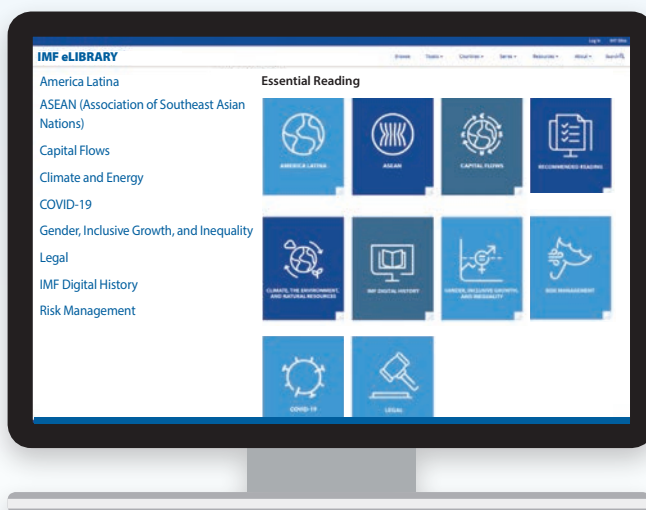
IMF eLIBRARY

Log In   IMF Sites

Browse   Topics   Countries   Series   Resources   About   Search

America Latina

ASEAN (Association of Southeast Asian Nations)

Capital Flows

Climate and Energy

COVID-19

Gender, Inclusive Growth, and Inequality

Legal

IMF Digital History

Risk Management

Essential Reading

AMERICA LATINA

ASEAN

CAPITAL FLOWS

RECOMMENDED READING

CLIMATE, THE ENVIRONMENT, AND NATURAL RESOURCES

IMF DIGITAL HISTORY

GENDER, INCLUSIVE GROWTH, AND INEQUALITY

RISK MANAGEMENT

COVID-19

LEGAL